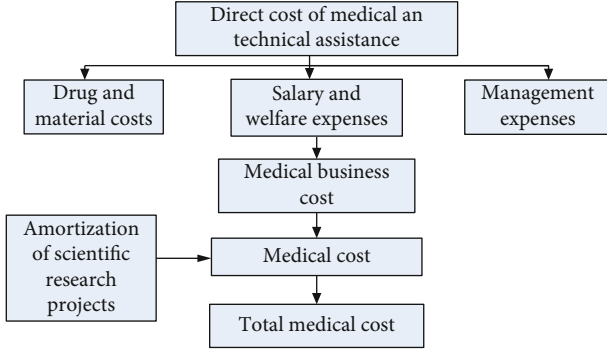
Direct cost of medical an technical assistance

Drug and material costs

Salary and welfare expenses

Management expenses

Medical business cost

Amortization of scientific research projects

Medical cost

Total medical cost